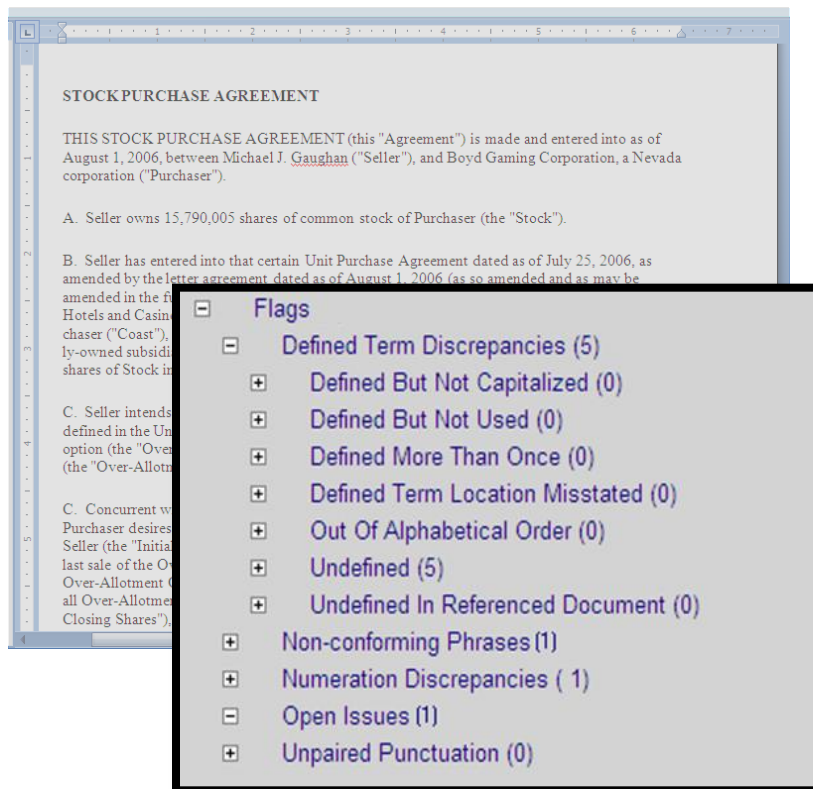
STOCK PURCHASE AGREEMENT

THIS STOCK PURCHASE AGREEMENT (this "Agreement") is made and entered into as of August 1, 2006, between Michael J. Gaughan ("Seller"), and Boyd Gaming Corporation, a Nevada corporation ("Purchaser").

A. Seller owns 15,790,005 shares of common stock of Purchaser (the "Stock").

B. Seller has entered into that certain Unit Purchase Agreement dated as of July 25, 2006, as amended by the letter agreement dated as of August 1, 2006 (as so amended and as may be amended in the fu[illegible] Hotels and Casin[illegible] chaser ("Coast"), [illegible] ly-owned subsidi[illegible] shares of Stock i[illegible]

C. Seller intends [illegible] defined in the Un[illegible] option (the "Ove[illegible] (the "Over-Allotm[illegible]

C. Concurrent w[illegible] Purchaser desires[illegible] Seller (the "Initia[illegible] last sale of the O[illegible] Over-Allotment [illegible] all Over-Allotme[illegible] Closing Shares"),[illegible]

Flags
Defined Term Discrepancies (5)
Defined But Not Capitalized (0)
Defined But Not Used (0)
Defined More Than Once (0)
Defined Term Location Misstated (0)
Out Of Alphabetical Order (0)
Undefined (5)
Undefined In Referenced Document (0)
Non-conforming Phrases (1)
Numeration Discrepancies ( 1)
Open Issues (1)
Unpaired Punctuation (0)